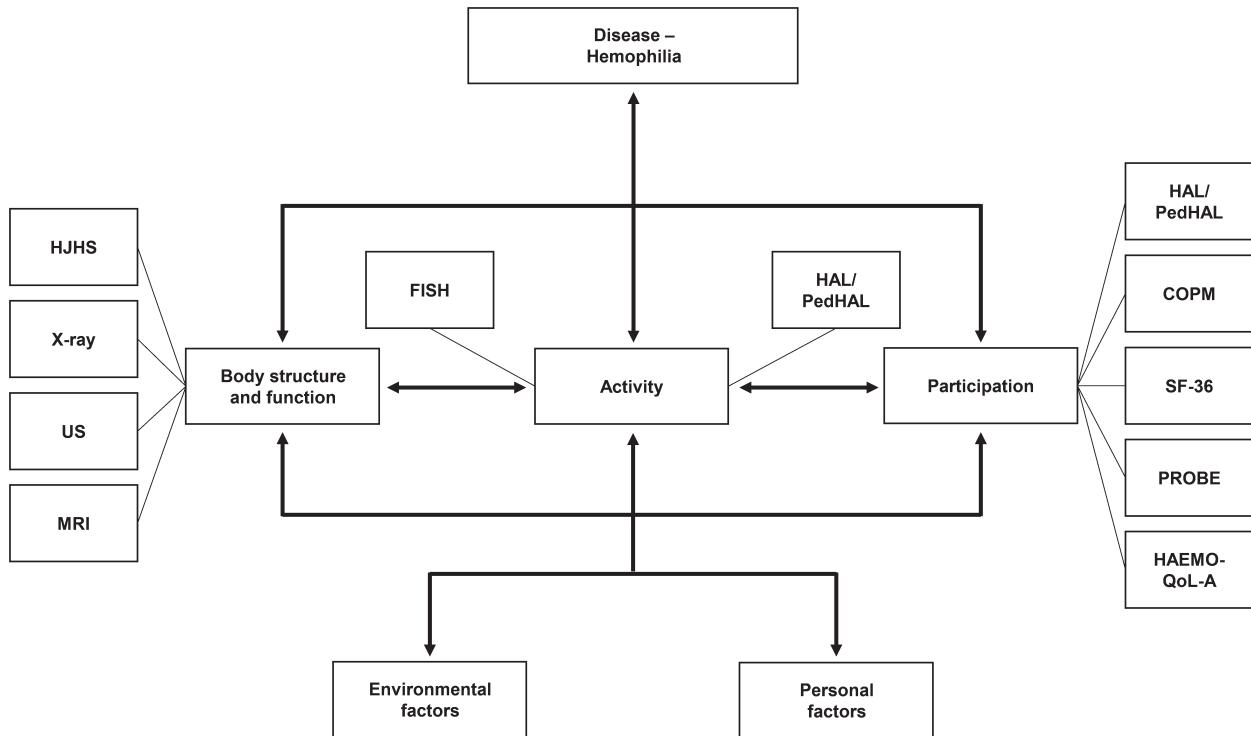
Disease – Hemophilia

HJHS

X-ray

US

MRI

FISH

HAL/ PedHAL

Body structure and function

Activity

Participation

HAL/ PedHAL

COPM

SF-36

PROBE

HAEMO-QoL-A

Environmental factors

Personal factors